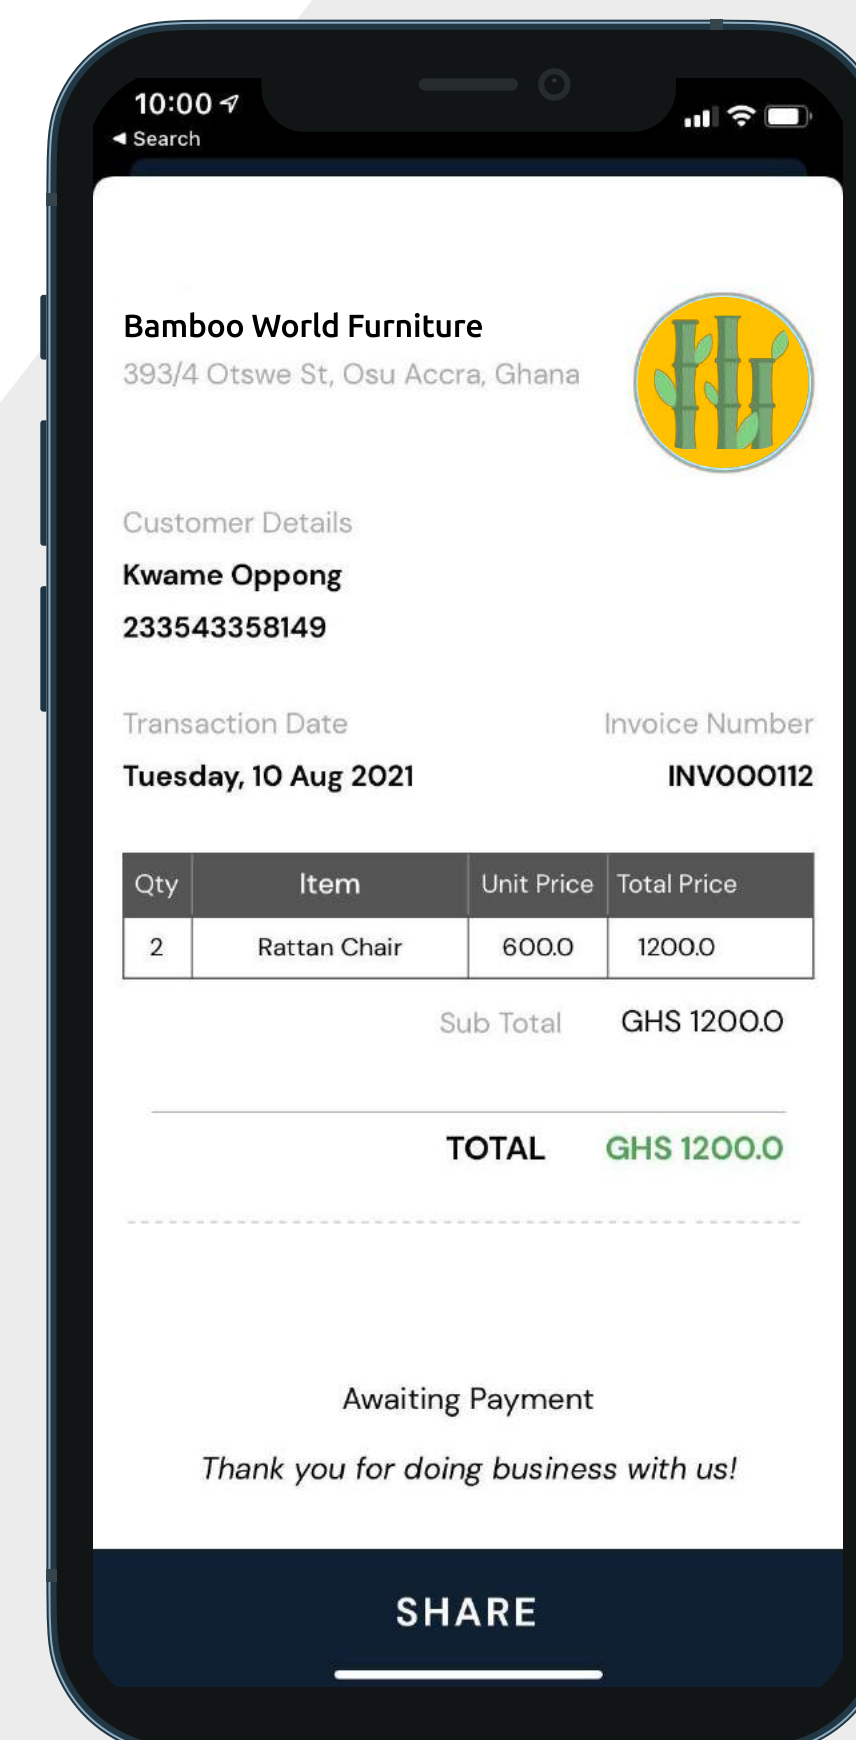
10:00
◀ Search

Bamboo World Furniture
393/4 Otswe St, Osu Accra, Ghana

Customer Details
Kwame Oppong
233543358149

Transaction Date
Tuesday, 10 Aug 2021

Invoice Number
INV000112

| Qty | Item | Unit Price | Total Price |
|---|---|---|---|
| 2 | Rattan Chair | 600.0 | 1200.0 |

Sub Total GHS 1200.0

TOTAL GHS 1200.0

Awaiting Payment

Thank you for doing business with us!

SHARE